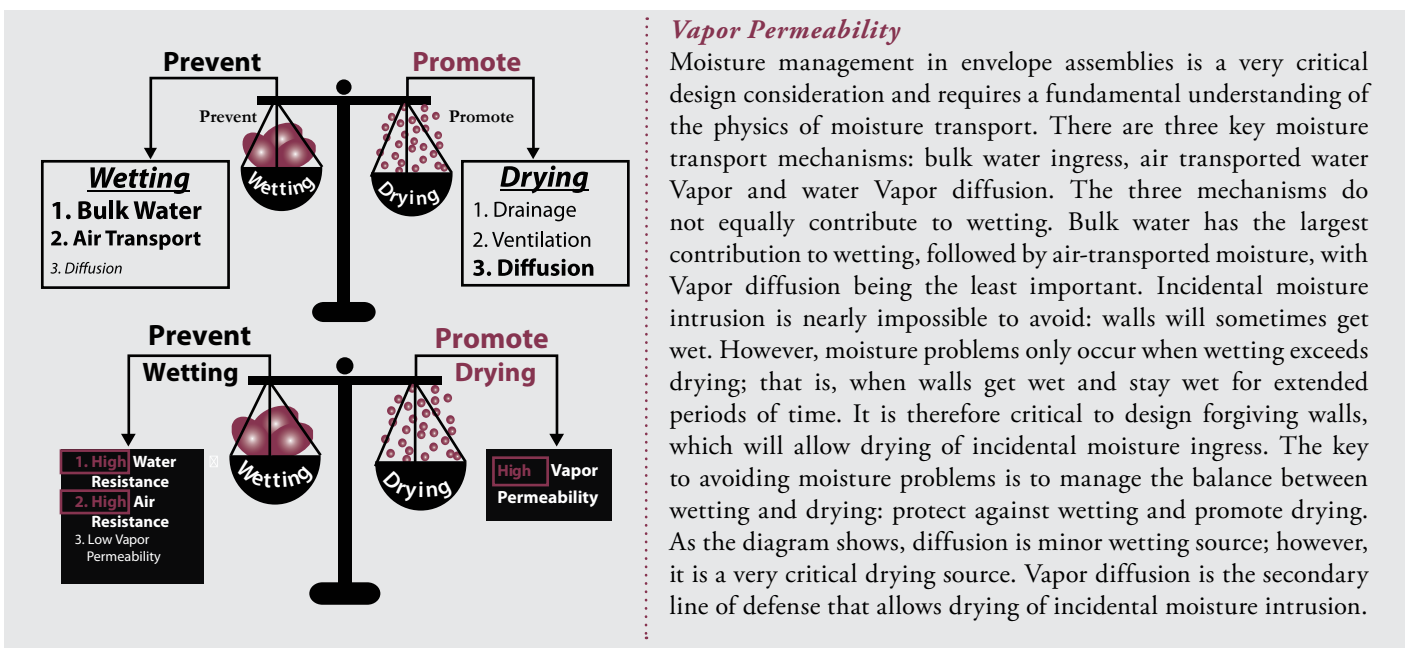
Prevent

Promote

Prevent

Promote

Wetting

Drying

Wetting
1. Bulk Water
2. Air Transport
3. Diffusion

Drying
1. Drainage
2. Ventilation
3. Diffusion

Prevent
Wetting

Promote
Drying

Wetting

Drying

1. High Water Resistance
2. High Air Resistance
3. Low Vapor Permeability

High Vapor Permeability

Vapor Permeability

Moisture management in envelope assemblies is a very critical design consideration and requires a fundamental understanding of the physics of moisture transport. There are three key moisture transport mechanisms: bulk water ingress, air transported water Vapor and water Vapor diffusion. The three mechanisms do not equally contribute to wetting. Bulk water has the largest contribution to wetting, followed by air-transported moisture, with Vapor diffusion being the least important. Incidental moisture intrusion is nearly impossible to avoid: walls will sometimes get wet. However, moisture problems only occur when wetting exceeds drying; that is, when walls get wet and stay wet for extended periods of time. It is therefore critical to design forgiving walls, which will allow drying of incidental moisture ingress. The key to avoiding moisture problems is to manage the balance between wetting and drying: protect against wetting and promote drying. As the diagram shows, diffusion is minor wetting source; however, it is a very critical drying source. Vapor diffusion is the secondary line of defense that allows drying of incidental moisture intrusion.